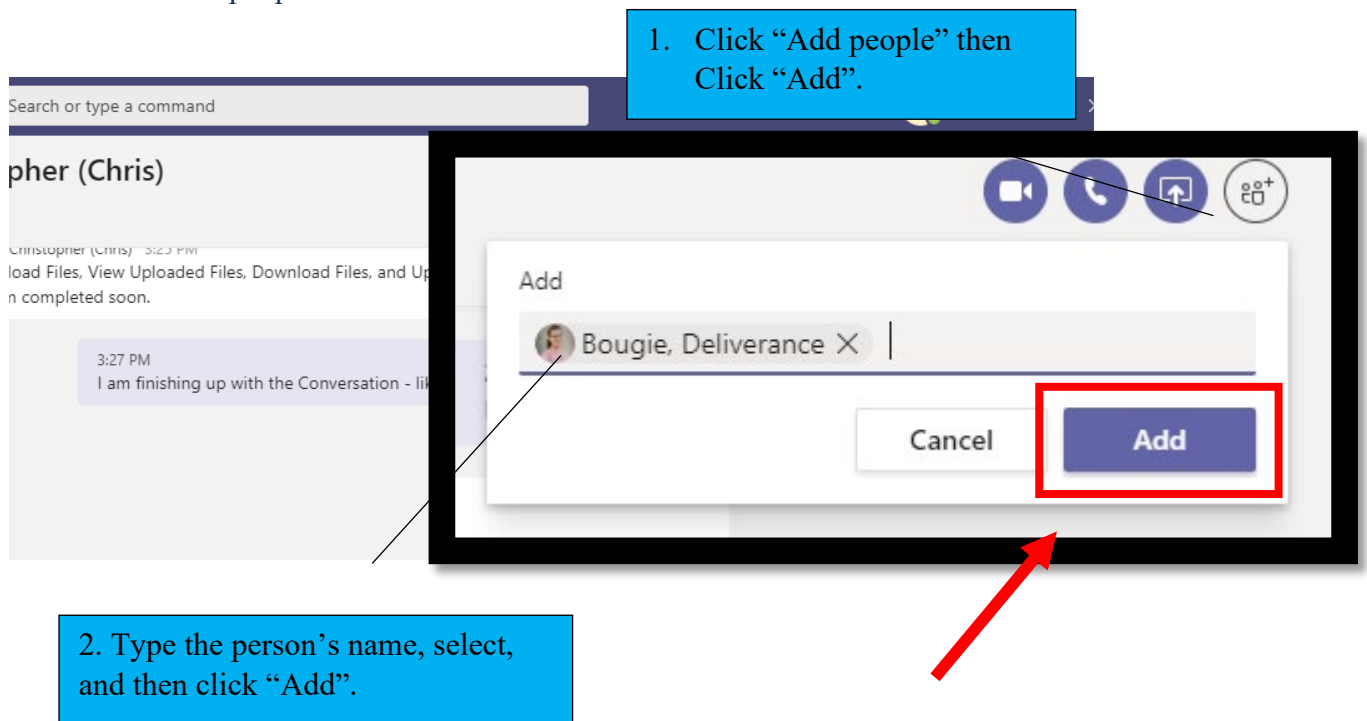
1. Click “Add people” then Click “Add”.

Search or type a command

pher (Chris)

Christopher (Chris) 3:25 PM
load Files, View Uploaded Files, Download Files, and Up
n completed soon.

3:27 PM
I am finishing up with the Conversation - lik

Add

Bougie, Deliverance

Cancel

Add

2. Type the person’s name, select, and then click “Add”.